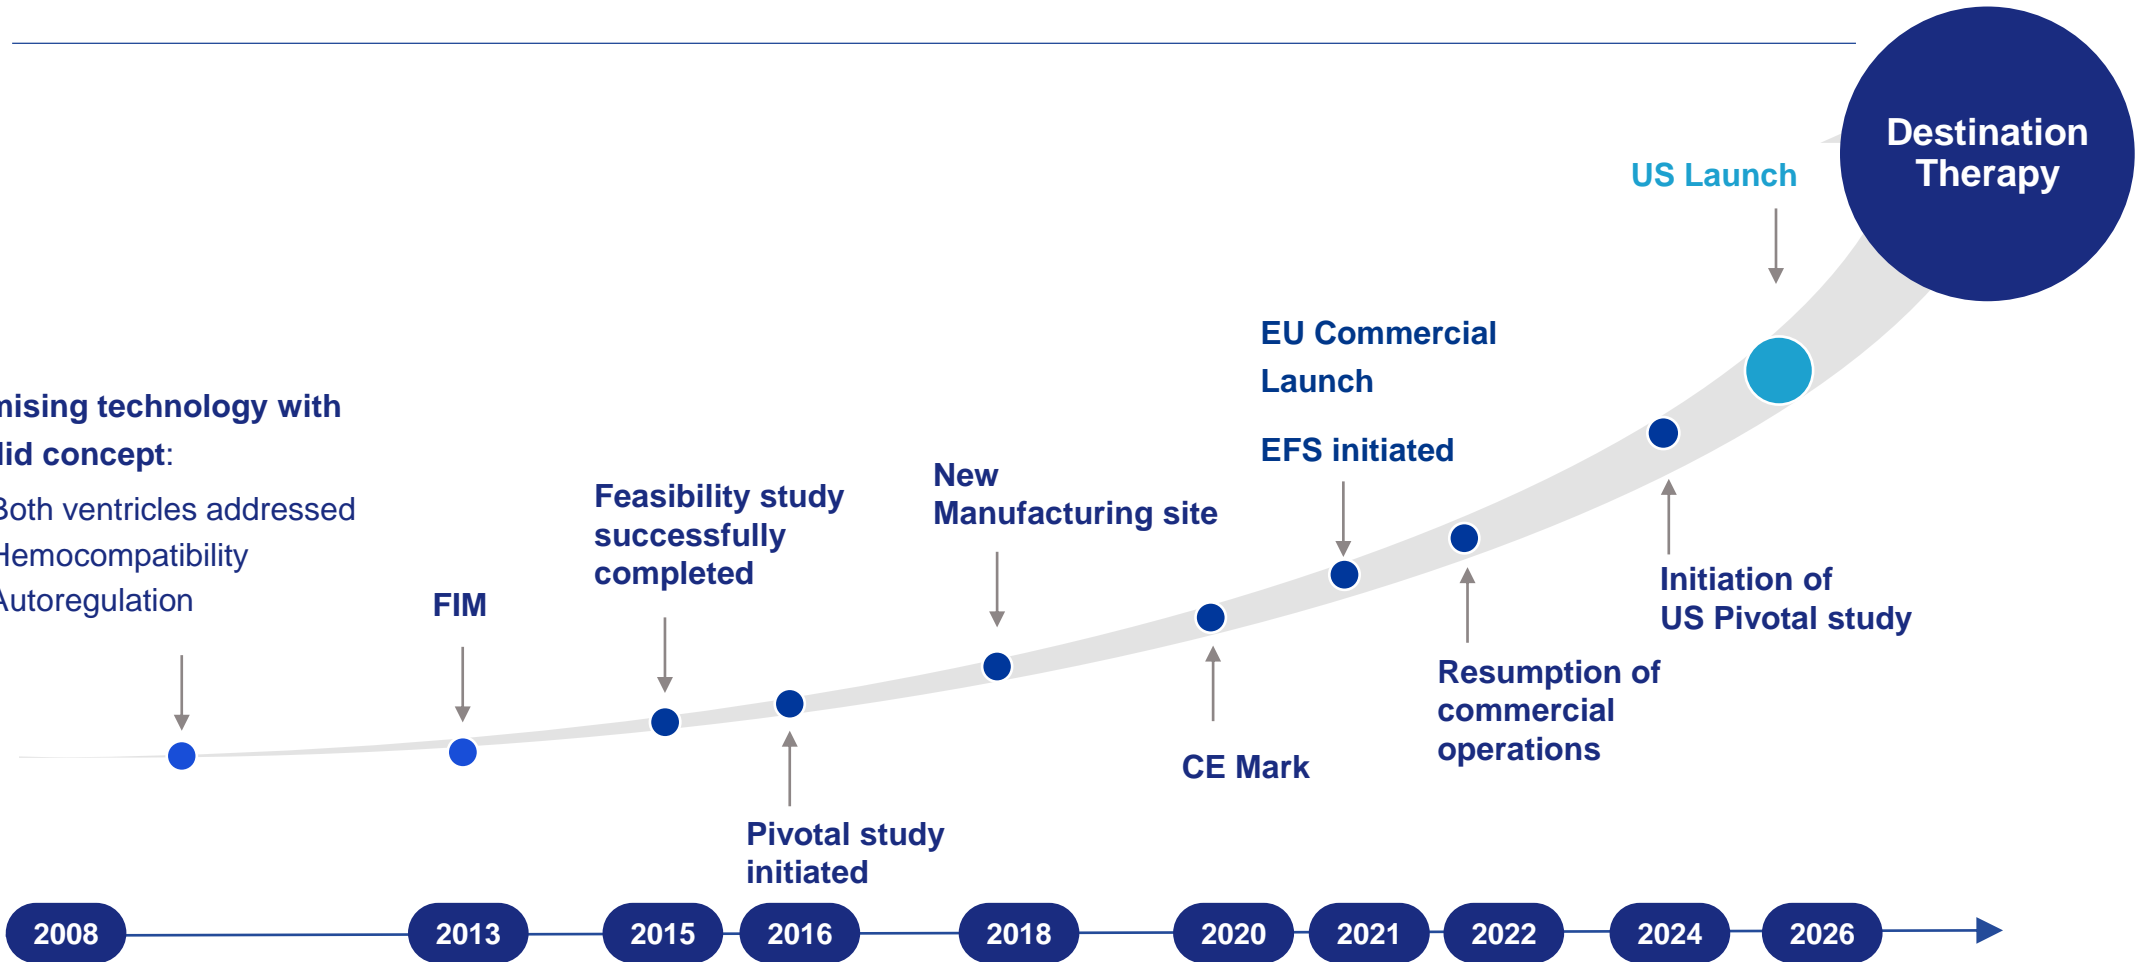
nising technology with lid concept:
Both ventricles addressed
Hemocompatibility
Autoregulation

FIM

Feasibility study successfully completed

Pivotal study initiated

New Manufacturing site

CE Mark

EU Commercial Launch

EFS initiated

Resumption of commercial operations

Initiation of US Pivotal study

US Launch

Destination Therapy

2008
2013
2015
2016
2018
2020
2021
2022
2024
2026